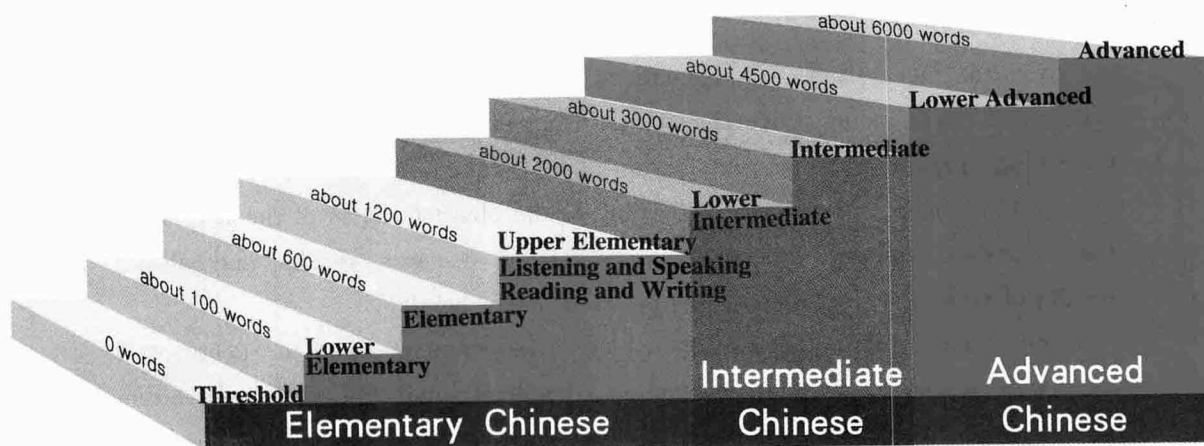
about 6000 words
Advanced
about 4500 words
Lower Advanced
about 3000 words
Intermediate
about 2000 words
Lower Intermediate
about 1200 words
Upper Elementary
Listening and Speaking
Reading and Writing
about 600 words
Elementary
about 100 words
Lower Elementary
0 words
Threshold
Elementary Chinese
Intermediate Chinese
Advanced Chinese